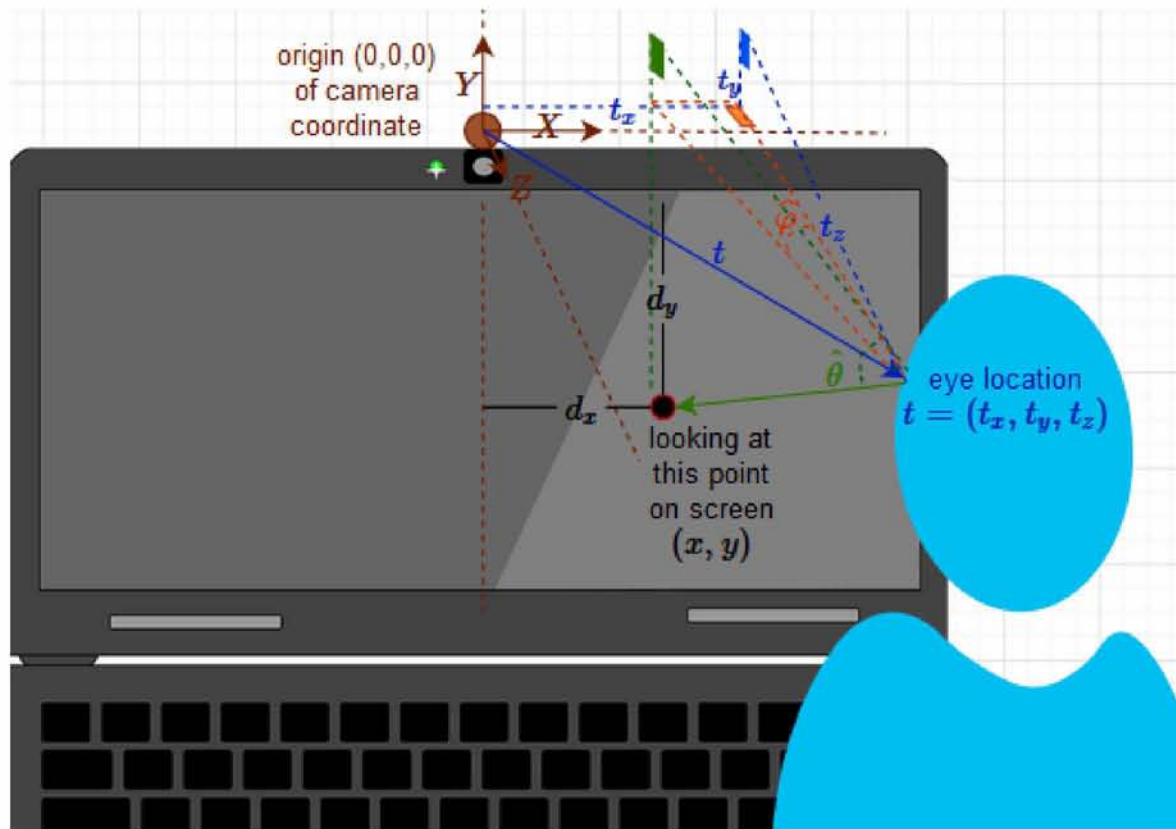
origin (0,0,0) of camera coordinate

$Y$

$X$

$Z$

$t_x$

$t_y$

$t_z$

$\hat{\varphi}$

$t$

$d_y$

$d_x$

$\hat{\theta}$

eye location
$t = (t_x, t_y, t_z)$

looking at this point on screen
$(x, y)$